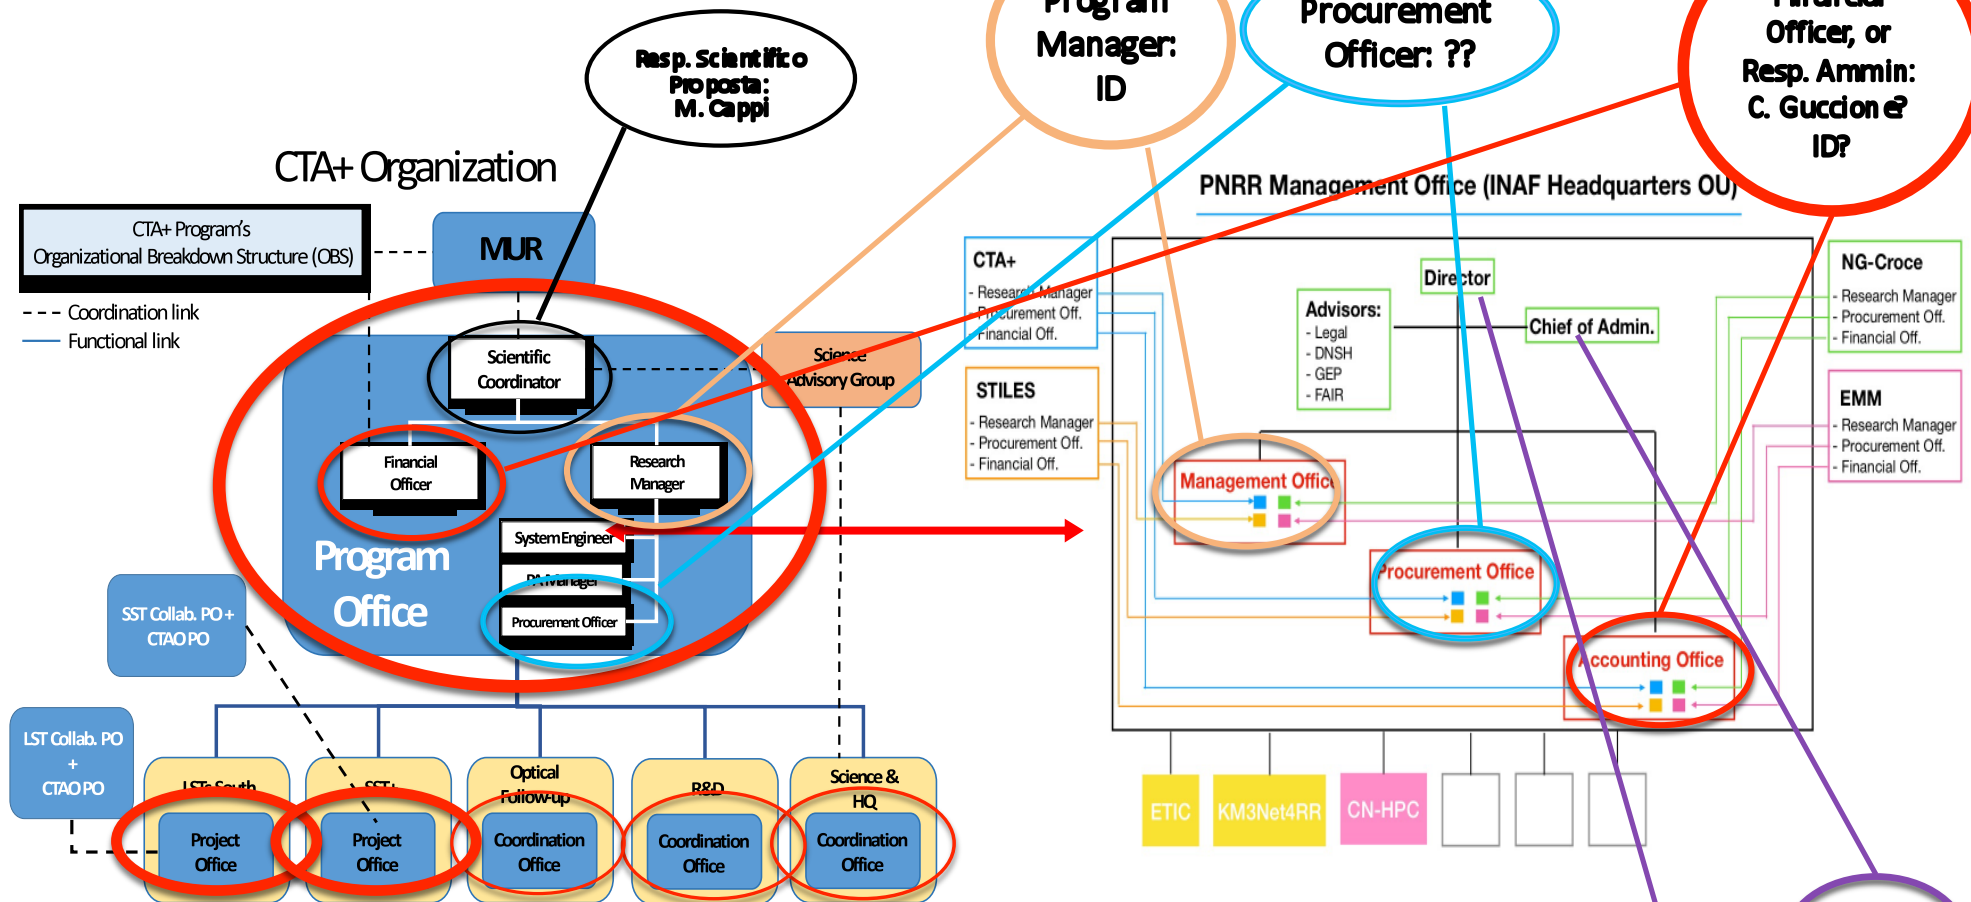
Resp. Scientifico Proposta: M. Cappi

Program Manager: ID

Procurement Officer: ??

Financial Officer, or Resp. Ammin: C. Guccione? ID?

CTA+ Organization

CTA+ Program's Organizational Breakdown Structure (OBS)

MUR

Coordination link
Functional link

Scientific Coordinator

Financial Officer

Research Manager

Science Advisory Group

System Engineer

PA Manager

Procurement Officer

Program Office

SST Collab. PO + CTAO PO

LST Collab. PO + CTAO PO

LSTs South
Project Office

SSTs
Project Office

Optical Follow-up
Coordination Office

R&D
Coordination Office

Science & HQ
Coordination Office

PNRR Management Office (INAF Headquarters OU)

CTA+
- Research Manager
- Procurement Off.
- Financial Off.

STILES
- Research Manager
- Procurement Off.
- Financial Off.

Director

Advisors:
- Legal
- DNSH
- GEP
- FAIR

Chief of Admin.

NG-Croce
- Research Manager
- Procurement Off.
- Financial Off.

EMM
- Research Manager
- Procurement Off.
- Financial Off.

Management Office

Procurement Office

Accounting Office

ETIC

KM3Net4RR

CN-HPC